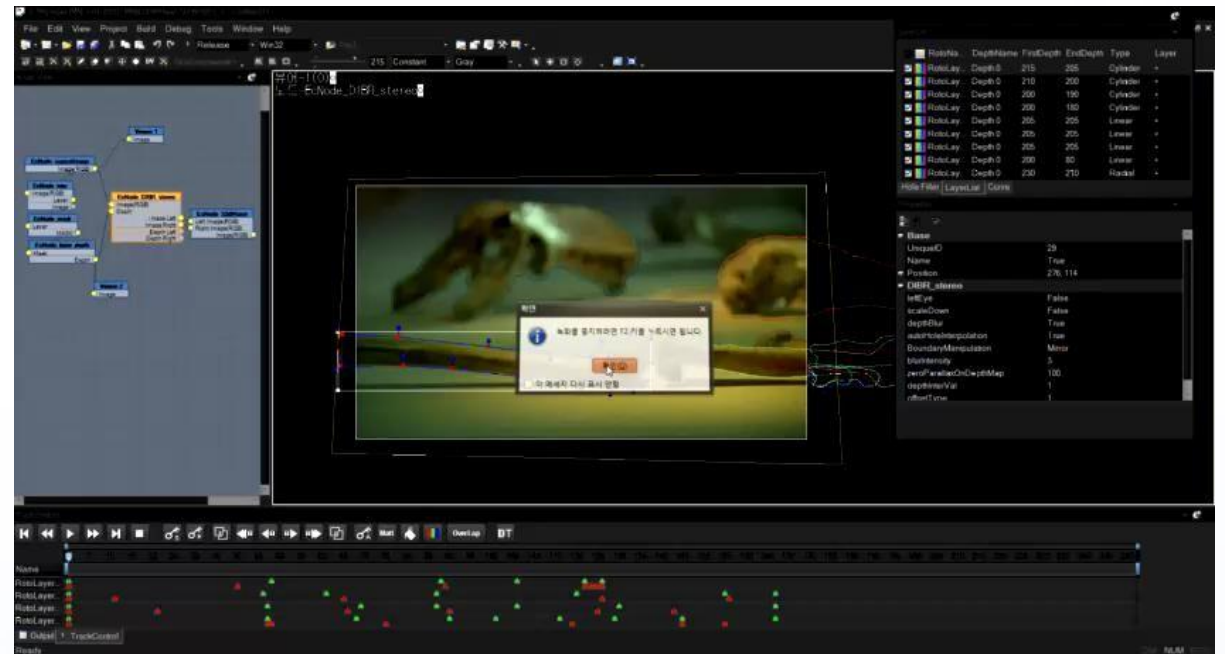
File Edit View Project Build Debug Tools Window Help

Release Win32

215 Constant Gray

뷰어-1(0)
EcNode_DIBR_stereo

| | RotoNa.. | DepthName | FirstDepth | EndDepth | Type | Layer |
|---|---|---|---|---|---|---|
| | RotoLay.. | Depth 0 | 215 | 205 | Cylinder | |
| | RotoLay.. | Depth 0 | 210 | 200 | Cylinder | |
| | RotoLay.. | Depth 0 | 200 | 190 | Cylinder | |
| | RotoLay.. | Depth 0 | 200 | 180 | Cylinder | |
| | RotoLay.. | Depth 0 | 205 | 205 | Linear | |
| | RotoLay.. | Depth 0 | 205 | 205 | Linear | |
| | RotoLay.. | Depth 0 | 205 | 205 | Linear | |
| | RotoLay.. | Depth 0 | 200 | 80 | Linear | |
| | RotoLay.. | Depth 0 | 230 | 210 | Radial | |

Hole Filler LayerList Conns

Base
UniqueID 29
Name True
Position 276, 114
DIBR_stereo
leftEye False
scaleDown False
depthBlur True
autoHoleInterpolation True
BoundaryManipulation Mirror
blurIntensity 5
zeroParallaxOnDepthMap 100
depthInterVal 1
offsetType 1

확인
녹화를 중지하려면 F2 키를 누르시면 됩니다.
확인
이 메세지 다시 표시 안함

OverLap DT

Name
RotoLayer..
RotoLayer..
RotoLayer..
RotoLayer..

Output TrackControl

Ready NUM